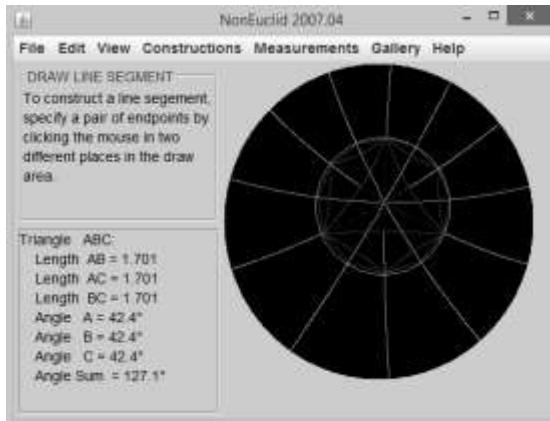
NonEuclid 2007.04

File Edit View Constructions Measurements Gallery Help

DRAW LINE SEGMENT

To construct a line segement, specify a pair of endpoints by clicking the mouse in two different places in the draw area.

Triangle ABC:
Length AB = 1.701
Length AC = 1.701
Length BC = 1.701
Angle A = 42.4°
Angle B = 42.4°
Angle C = 42.4°
Angle Sum = 127.1°